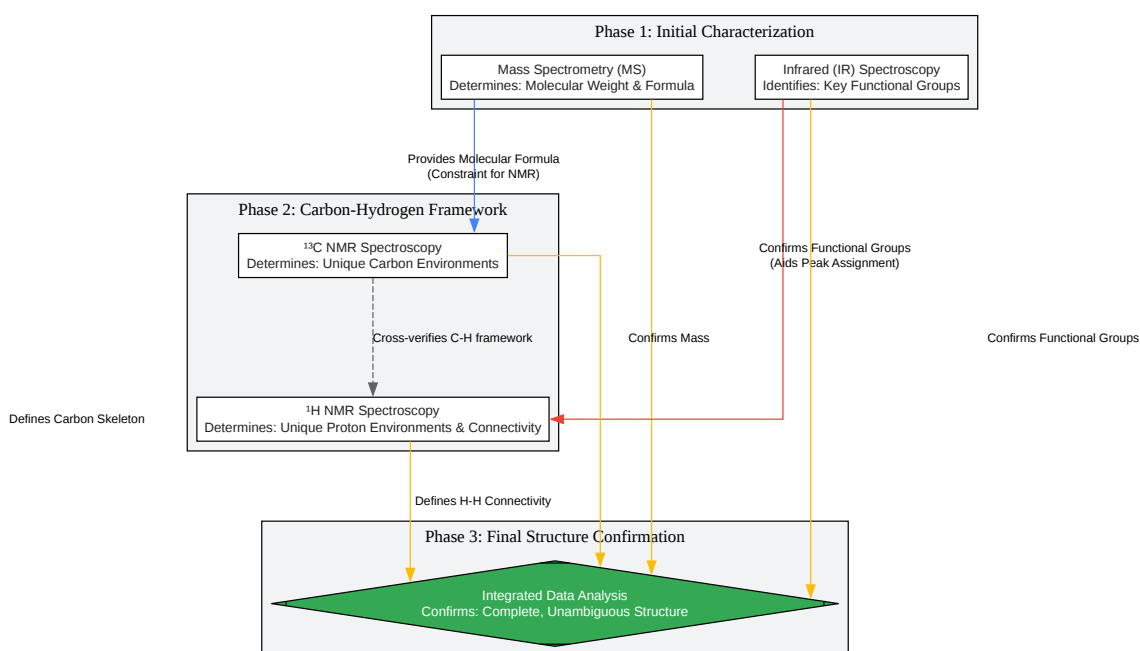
Phase 1: Initial Characterization

Mass Spectrometry (MS)
Determines: Molecular Weight & Formula

Infrared (IR) Spectroscopy
Identifies: Key Functional Groups

Provides Molecular Formula
(Constraint for NMR)

Phase 2: Carbon-Hydrogen Framework

¹³C NMR Spectroscopy
Determines: Unique Carbon Environments

Confirms Functional Groups
(Aids Peak Assignment)

Cross-verifies C-H framework

Confirms Mass

Confirms Functional Groups

Defines Carbon Skeleton

¹H NMR Spectroscopy
Determines: Unique Proton Environments & Connectivity

Defines H-H Connectivity

Phase 3: Final Structure Confirmation

Integrated Data Analysis
Confirms: Complete, Unambiguous Structure